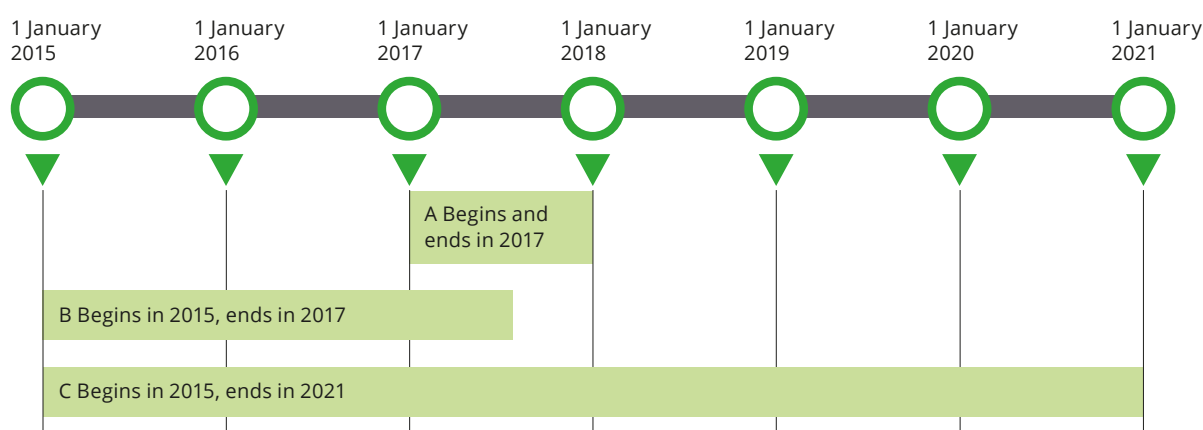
1 January 2015

1 January 2016

1 January 2017

1 January 2018

1 January 2019

1 January 2020

1 January 2021

A Begins and ends in 2017

B Begins in 2015, ends in 2017

C Begins in 2015, ends in 2021